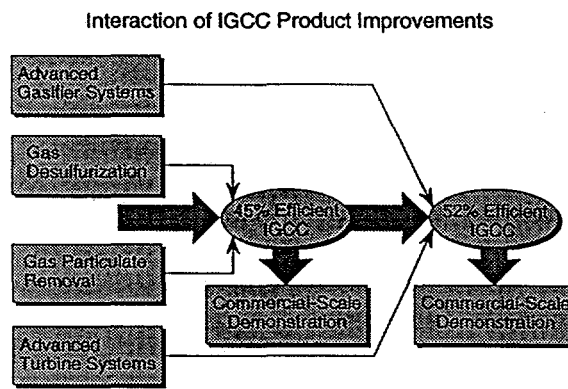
Interaction of IGCC Product Improvements

Advanced Gasifier Systems

Gas Desulfurization

Gas Particulate Removal

Advanced Turbine Systems

45% Efficient IGCC

Commercial-Scale Demonstration

52% Efficient IGCC

Commercial-Scale Demonstration